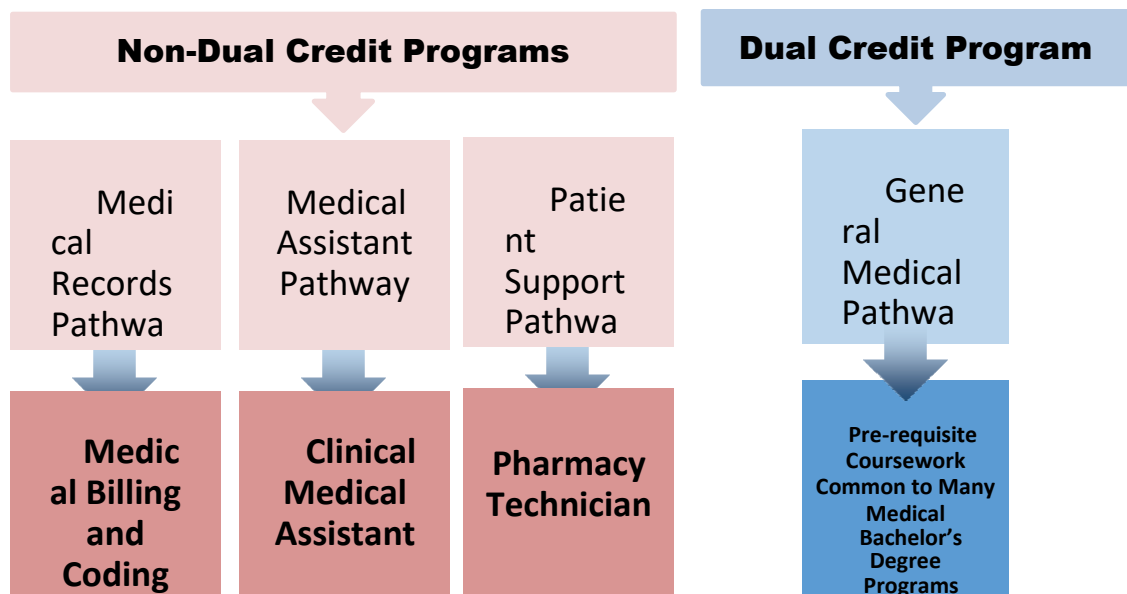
Non-Dual Credit Programs

Medical Records Pathwa

Medical Assistant Pathway

Patient Support Pathwa

Medical Billing and Coding

Clinical Medical Assistant

Pharmacy Technician

Dual Credit Program

General Medical Pathwa

Pre-requisite Coursework Common to Many Medical Bachelor's Degree Programs